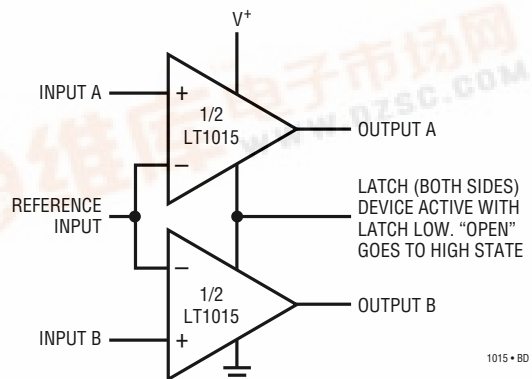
$V^+$

INPUT A

+

1/2
LT1015

–

OUTPUT A

REFERENCE INPUT

LATCH (BOTH SIDES) DEVICE ACTIVE WITH LATCH LOW. "OPEN" GOES TO HIGH STATE

–

1/2
LT1015

+

OUTPUT B

INPUT B

1015 • BD

维库电子市场网
www.dzsc.com